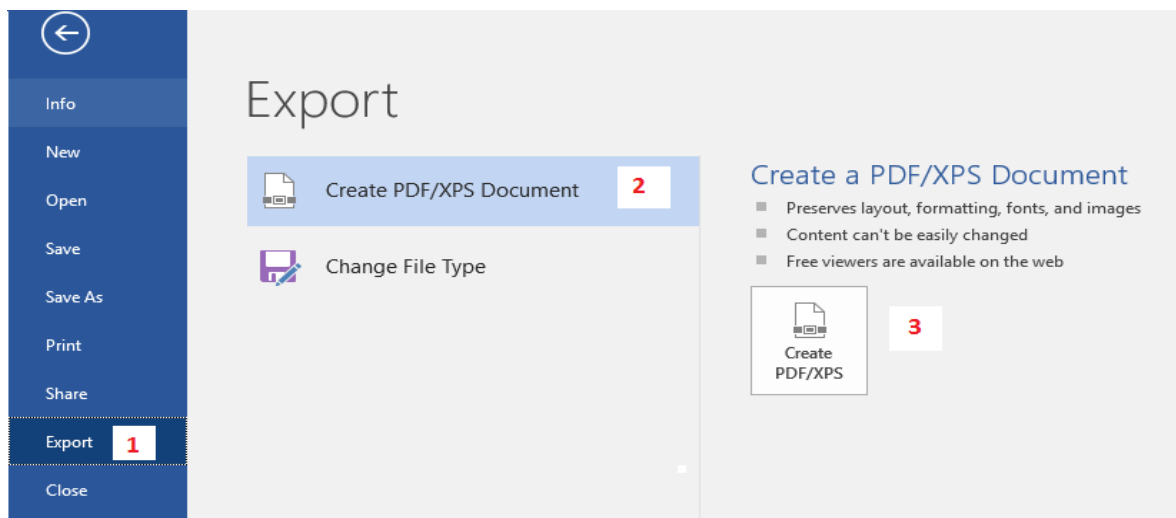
Info
New
Open
Save
Save As
Print
Share
Export 1
Close

Export

Create PDF/XPS Document 2
Change File Type

Create a PDF/XPS Document
Preserves layout, formatting, fonts, and images
Content can't be easily changed
Free viewers are available on the web

Create PDF/XPS 3